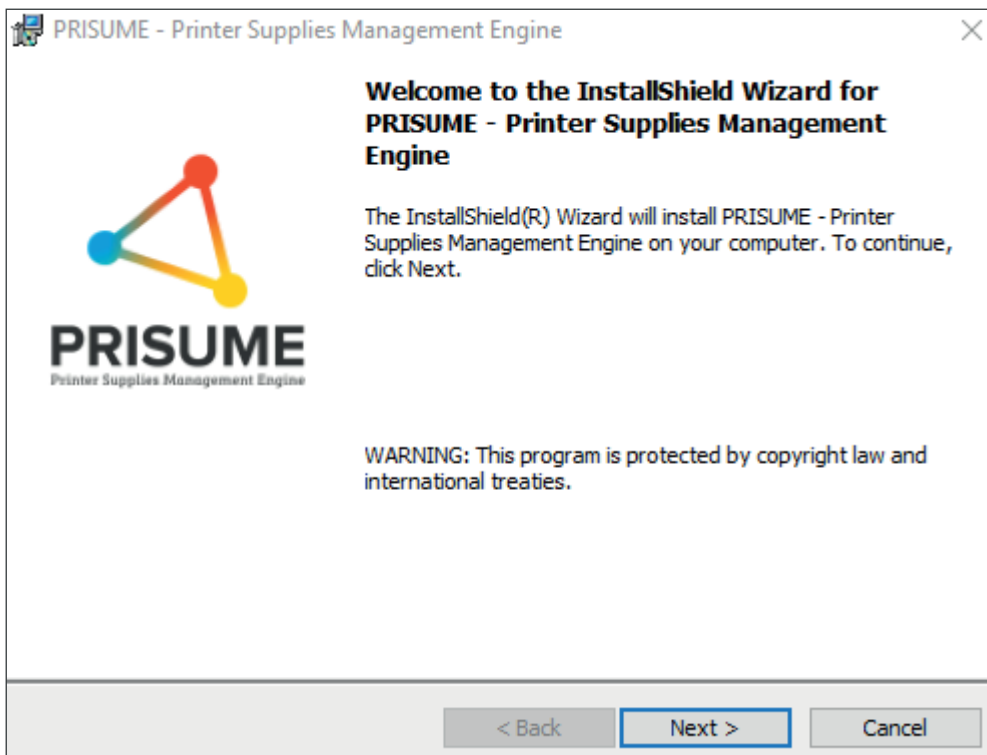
PRISUME - Printer Supplies Management Engine

PRISUME
Printer Supplies Management Engine

Welcome to the InstallShield Wizard for PRISUME - Printer Supplies Management Engine

The InstallShield(R) Wizard will install PRISUME - Printer Supplies Management Engine on your computer. To continue, click Next.

WARNING: This program is protected by copyright law and international treaties.

< Back | Next > | Cancel